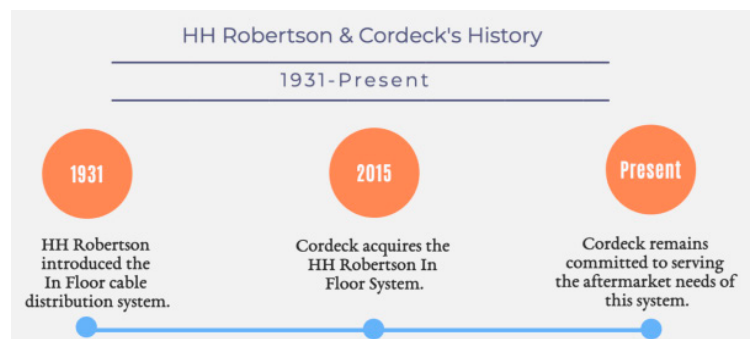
HH Robertson & Cordeck's History

1931-Present

1931

HH Robertson introduced the In Floor cable distribution system.

2015

Cordeck acquires the HH Robertson In Floor System.

Present

Cordeck remains committed to serving the aftermarket needs of this system.